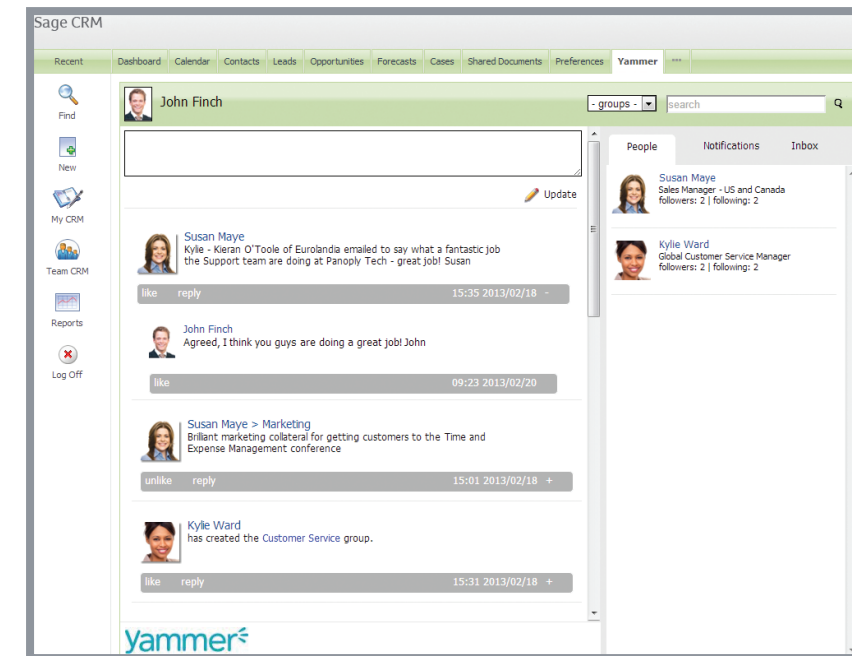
Sage CRM

Recent | Dashboard | Calendar | Contacts | Leads | Opportunities | Forecasts | Cases | Shared Documents | Preferences | Yammer | ...

Find

New

My CRM

Team CRM

Reports

Log Off

John Finch

- groups -

search

Update

Susan Maye
Kylie - Kieran O'Toole of Eurolandia emailed to say what a fantastic job the Support team are doing at Panoply Tech - great job! Susan

like reply 15:35 2013/02/18 -

John Finch
Agreed, I think you guys are doing a great job! John

like 09:23 2013/02/20

Susan Maye > Marketing
Brillant marketing collateral for getting customers to the Time and Expense Management conference

unlike reply 15:01 2013/02/18 +

Kylie Ward
has created the Customer Service group.

like reply 15:31 2013/02/18 +

yammer

People | Notifications | Inbox

Susan Maye
Sales Manager - US and Canada
followers: 2 | following: 2

Kylie Ward
Global Customer Service Manager
followers: 2 | following: 2